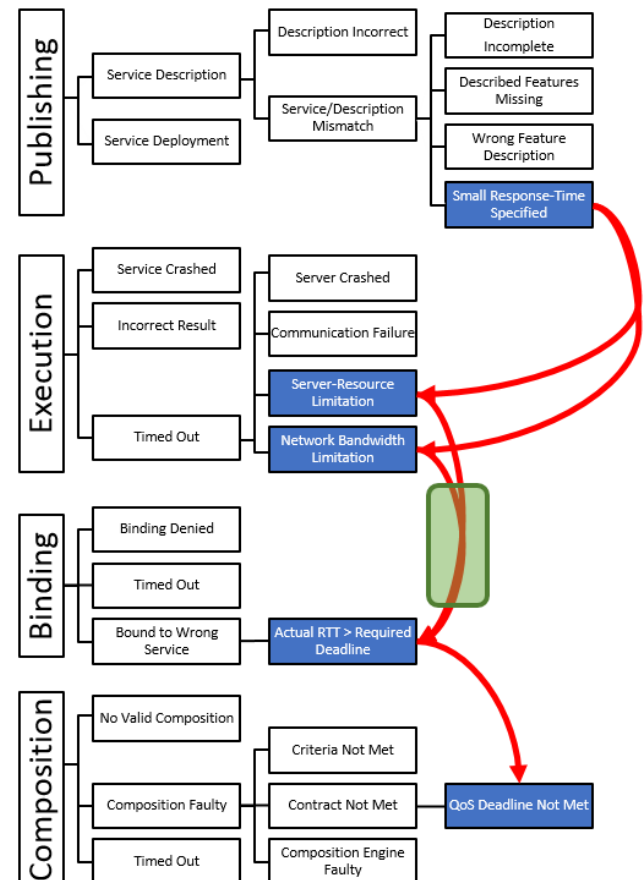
Publishing

Service Description

Service Deployment

Description Incorrect

Service/Description Mismatch

Description Incomplete

Described Features Missing

Wrong Feature Description

Small Response-Time Specified

Execution

Service Crashed

Incorrect Result

Timed Out

Server Crashed

Communication Failure

Server-Resource Limitation

Network Bandwidth Limitation

Binding

Binding Denied

Timed Out

Bound to Wrong Service

Actual RTT > Required Deadline

Composition

No Valid Composition

Composition Faulty

Timed Out

Criteria Not Met

Contract Not Met

Composition Engine Faulty

QoS Deadline Not Met